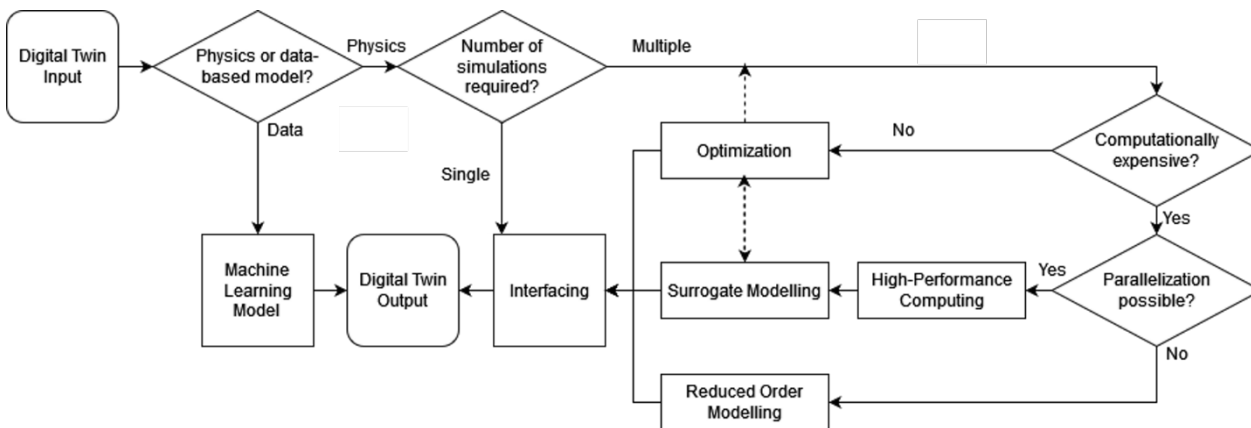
Digital Twin Input

Physics or data-based model?

Physics

Number of simulations required?

Multiple

Data

Single

Optimization

No

Computationally expensive?

Yes

Machine Learning Model

Digital Twin Output

Interfacing

Surrogate Modelling

High-Performance Computing

Yes

Parallelization possible?

No

Reduced Order Modelling